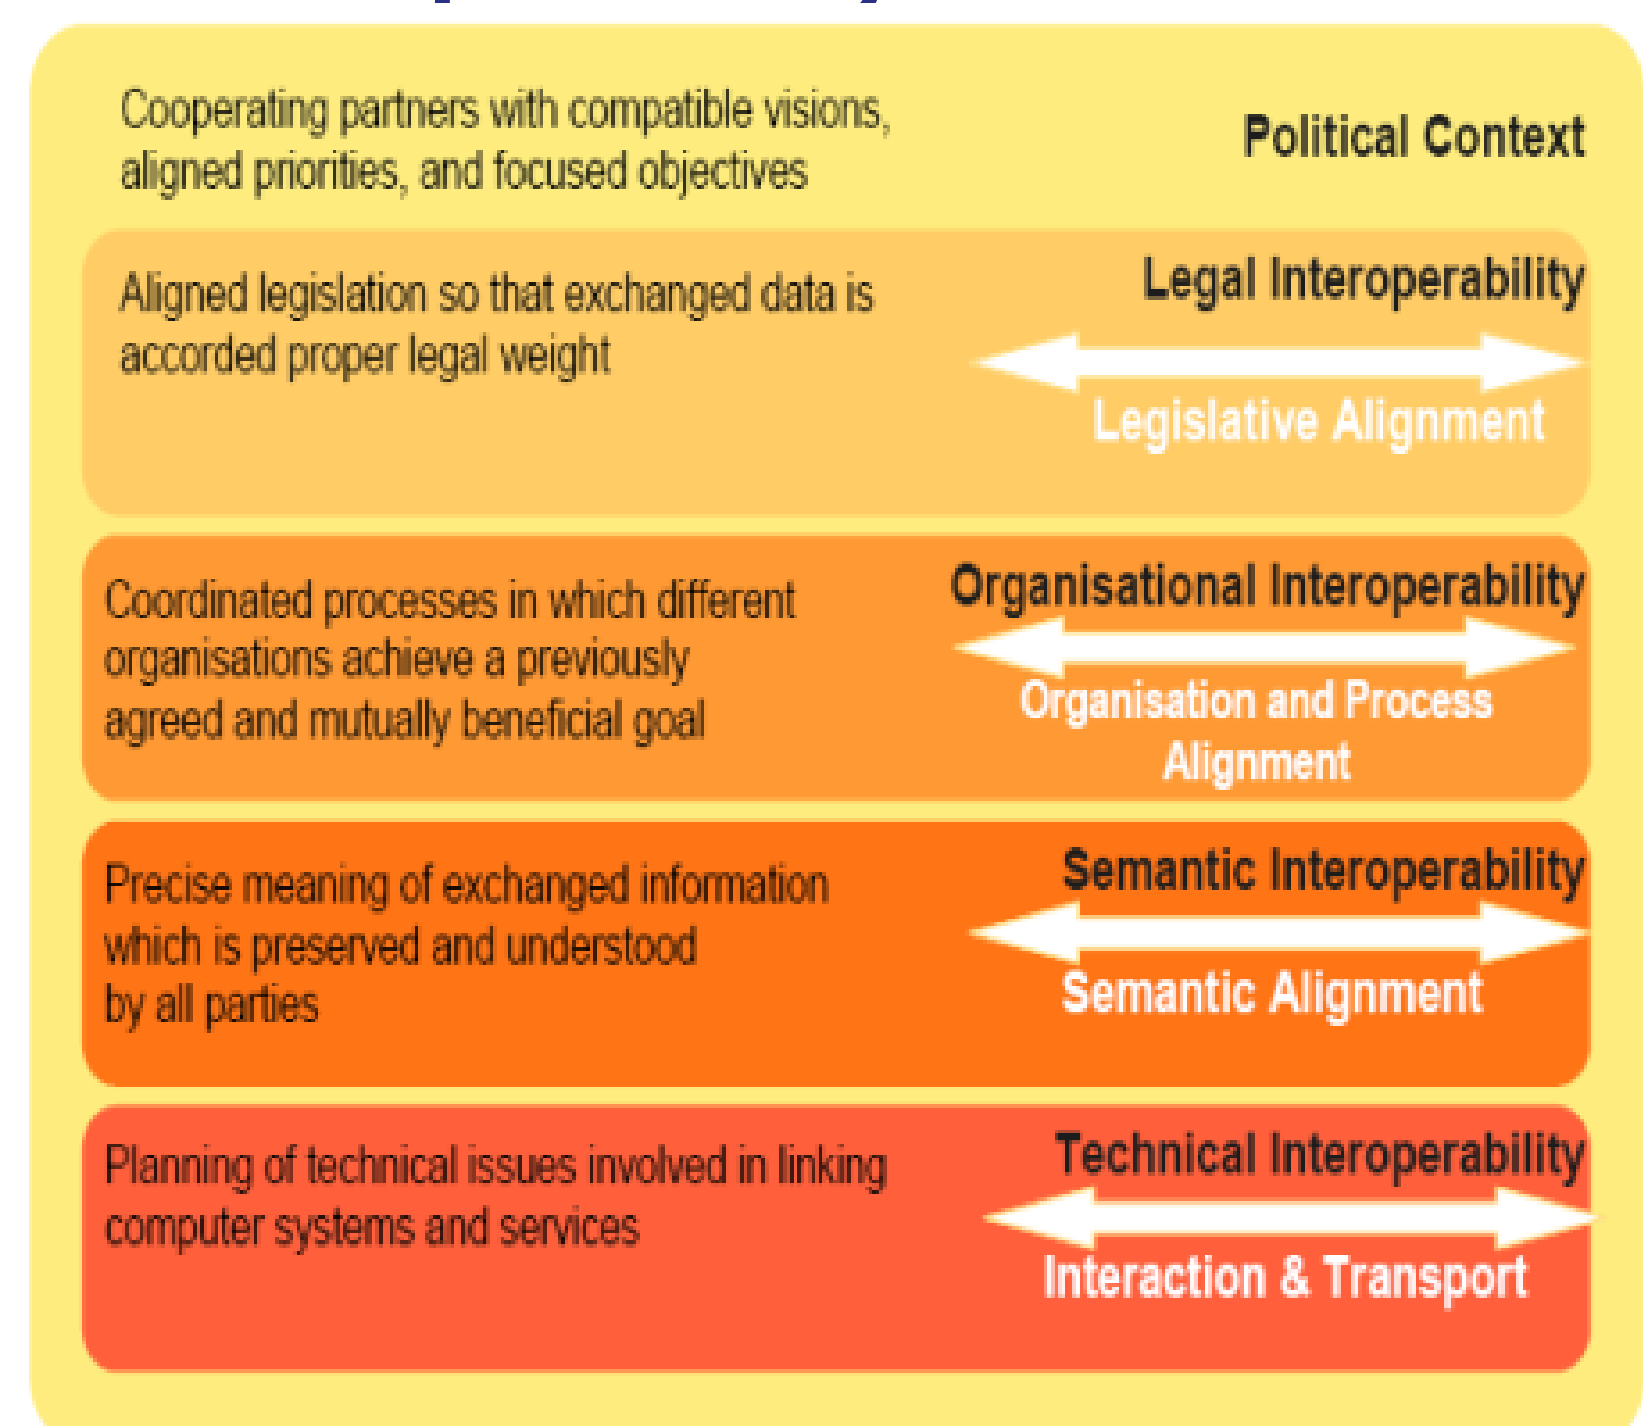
Cooperating partners with compatible visions, aligned priorities, and focused objectives

Political Context

Aligned legislation so that exchanged data is accorded proper legal weight

Legal Interoperability

Legislative Alignment

Coordinated processes in which different organisations achieve a previously agreed and mutually beneficial goal

Organisational Interoperability

Organisation and Process Alignment

Precise meaning of exchanged information which is preserved and understood by all parties

Semantic Interoperability

Semantic Alignment

Planning of technical issues involved in linking computer systems and services

Technical Interoperability

Interaction & Transport